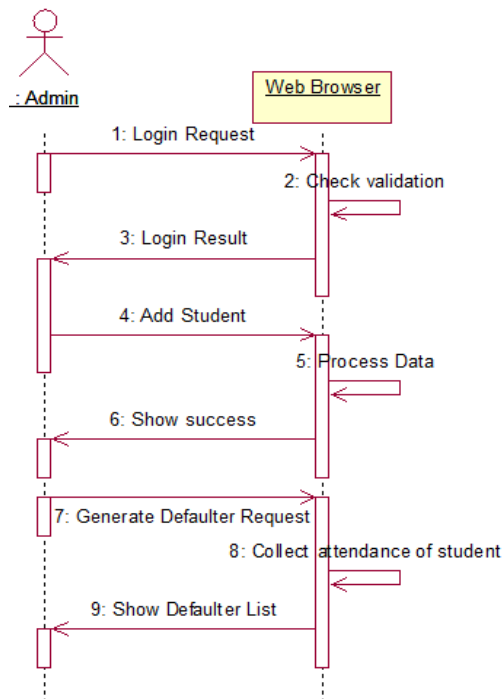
: Admin

Web Browser

1: Login Request

2: Check validation

3: Login Result

4: Add Student

5: Process Data

6: Show success

7: Generate Defaulter Request

8: Collect attendance of student

9: Show Defaulter List